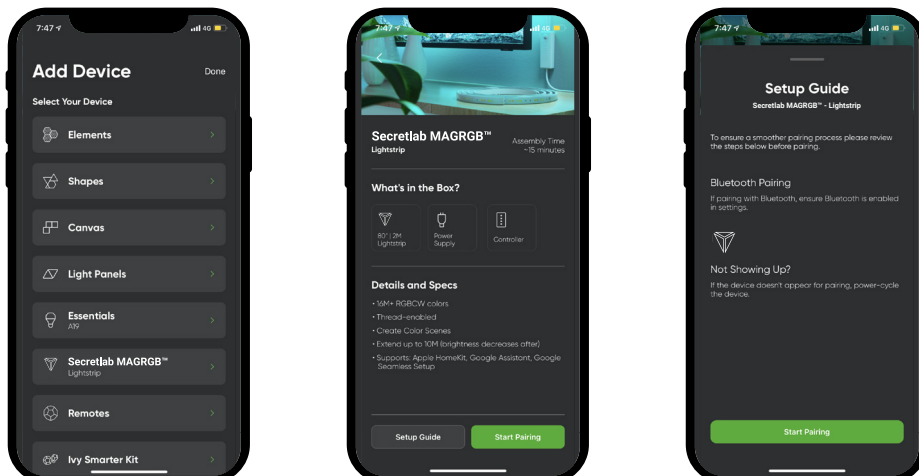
7:47 4G

Add Device

Done

Select Your Device

Elements

Shapes

Canvas

Light Panels

Essentials
A19

Secretlab MAGRGB™
Lightstrip

Remotes

Ivy Smarter Kit

7:47

Secretlab MAGRGB™
Lightstrip

Assembly Time
~15 minutes

What's in the Box?

80" | 2M Lightstrip

Power Supply

Controller

Details and Specs

• 16M+ RGBCW colors
• Thread-enabled
• Create Color Scenes
• Extend up to 10M (brightness decreases after)
• Supports: Apple HomeKit, Google Assistant, Google Seamless Setup

Setup Guide

Start Pairing

7:47 4G

Setup Guide

Secretlab MAGRGB™ - Lightstrip

To ensure a smoother pairing process please review the steps below before pairing.

Bluetooth Pairing

If pairing with Bluetooth, ensure Bluetooth is enabled in settings.

Not Showing Up?

If the device doesn't appear for pairing, power-cycle the device.

Start Pairing